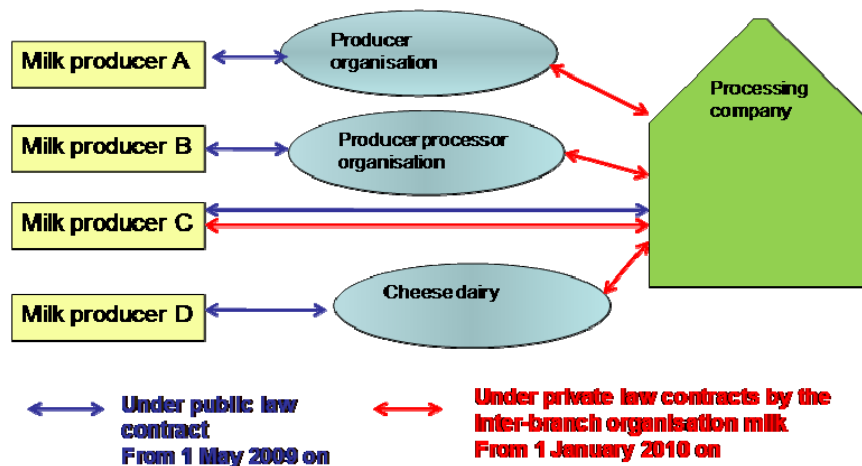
Milk producer A

Producer organisation

Processing company

Milk producer B

Producer processor organisation

Milk producer C

Milk producer D

Cheese dairy

Under public law contract
From 1 May 2009 on

Under private law contracts by the inter-branch organisation milk
From 1 January 2010 on